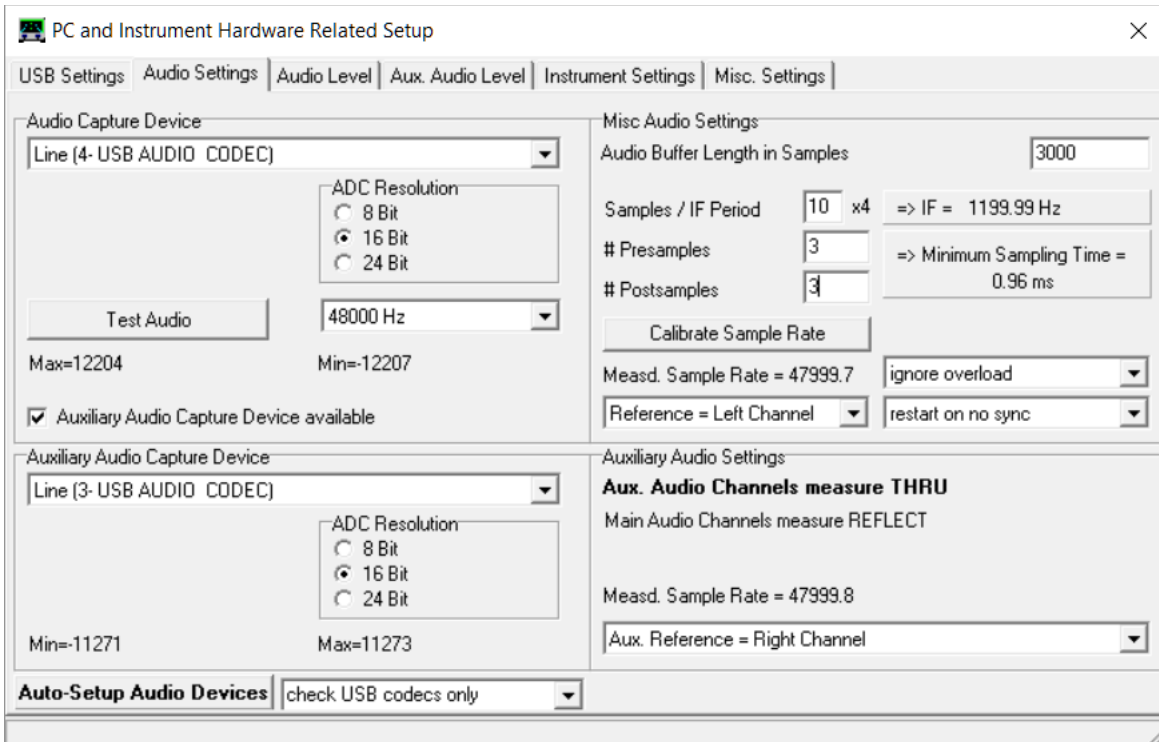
PC and Instrument Hardware Related Setup

USB Settings | Audio Settings | Audio Level | Aux. Audio Level | Instrument Settings | Misc. Settings

Audio Capture Device
Line (4- USB AUDIO CODEC)
ADC Resolution
8 Bit
16 Bit
24 Bit
Test Audio
48000 Hz
Max=12204
Min=-12207
Auxiliary Audio Capture Device available

Misc Audio Settings
Audio Buffer Length in Samples
3000
Samples / IF Period
10
x4
=> IF = 1199.99 Hz
# Presamples
3
# Postsamples
3
=> Minimum Sampling Time = 0.96 ms
Calibrate Sample Rate
Measd. Sample Rate = 47999.7
ignore overload
Reference = Left Channel
restart on no sync

Auxiliary Audio Capture Device
Line (3- USB AUDIO CODEC)
ADC Resolution
8 Bit
16 Bit
24 Bit
Min=-11271
Max=11273

Auxiliary Audio Settings
Aux. Audio Channels measure THRU
Main Audio Channels measure REFLECT
Measd. Sample Rate = 47999.8
Aux. Reference = Right Channel

Auto-Setup Audio Devices
check USB codecs only